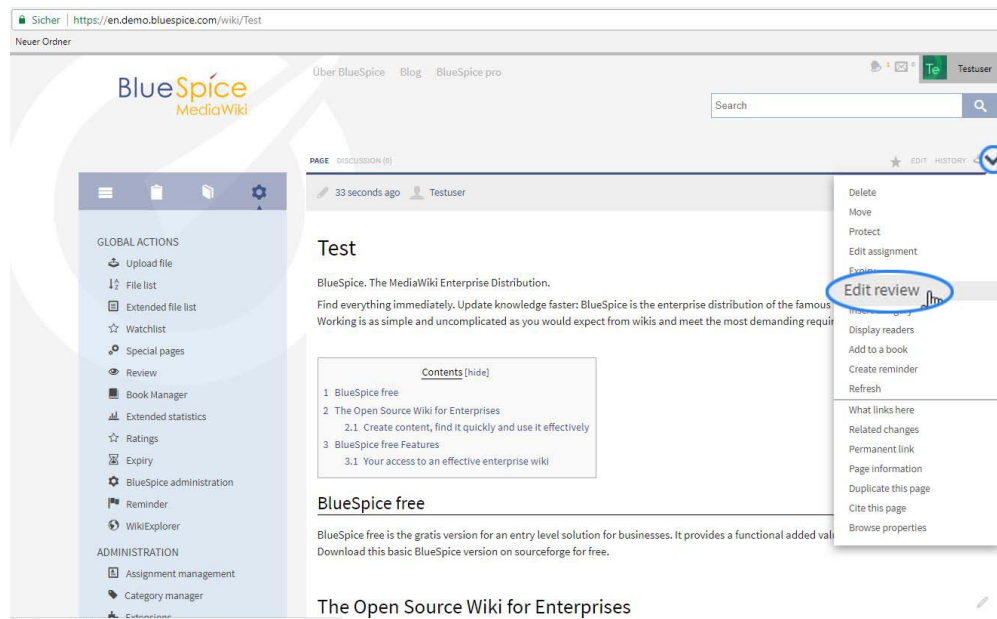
Sicher | https://en.demo.bluespice.com/wiki/Test

Neuer Ordner

BlueSpice MediaWiki

Über BlueSpice Blog BlueSpice pro

1 0 Te Testuser

Search

PAGE DISCUSSION (0)

EDIT HISTORY

33 seconds ago Testuser

GLOBAL ACTIONS
Upload file
File list
Extended file list
Watchlist
Special pages
Review
Book Manager
Extended statistics
Ratings
Expiry
BlueSpice administration
Reminder
WikiExplorer

ADMINISTRATION
Assignment management
Category manager
Extensions

Test

BlueSpice. The MediaWiki Enterprise Distribution.

Find everything immediately. Update knowledge faster: BlueSpice is the enterprise distribution of the famous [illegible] Working is as simple and uncomplicated as you would expect from wikis and meet the most demanding requir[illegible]

Contents [hide]
1 BlueSpice free
2 The Open Source Wiki for Enterprises
2.1 Create content, find it quickly and use it effectively
3 BlueSpice free Features
3.1 Your access to an effective enterprise wiki

BlueSpice free

BlueSpice free is the gratis version for an entry level solution for businesses. It provides a functional added val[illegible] Download this basic BlueSpice version on sourceforge for free.

The Open Source Wiki for Enterprises

Delete
Move
Protect
Edit assignment
Expiry
Edit review
Insert category
Display readers
Add to a book
Create reminder
Refresh
What links here
Related changes
Permanent link
Page information
Duplicate this page
Cite this page
Browse properties